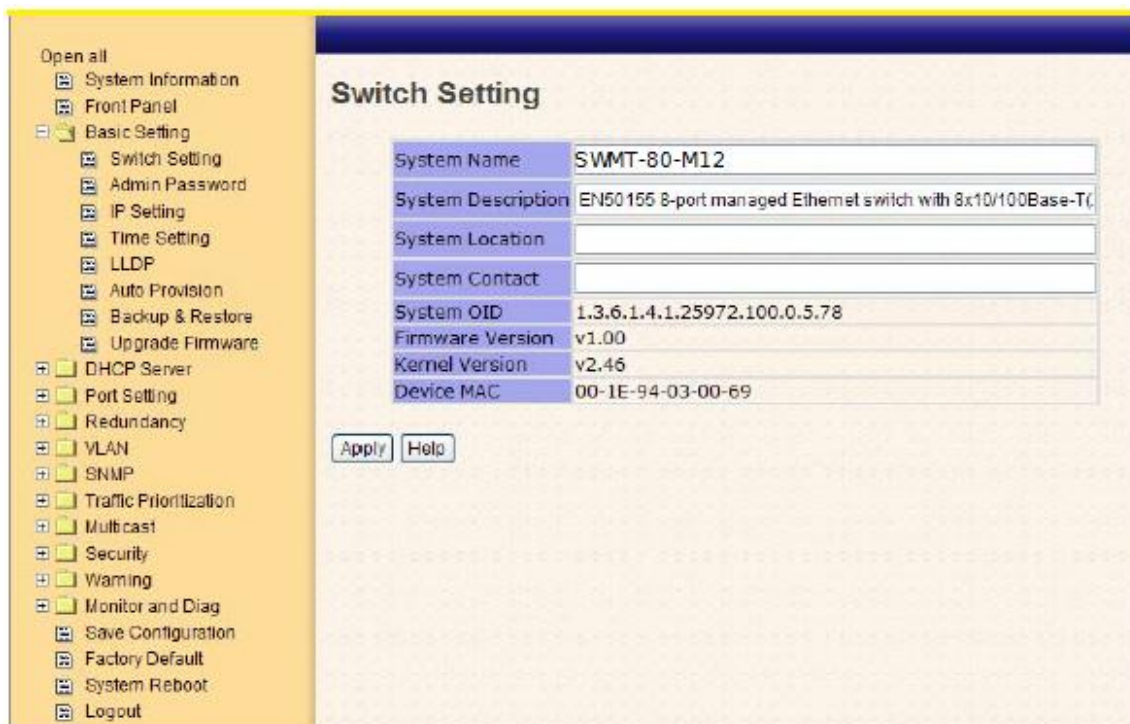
Open all
System Information
Front Panel
Basic Setting
Switch Setting
Admin Password
IP Setting
Time Setting
LLDP
Auto Provision
Backup & Restore
Upgrade Firmware
DHCP Server
Port Setting
Redundancy
VLAN
SNMP
Traffic Prioritization
Multicast
Security
Warning
Monitor and Diag
Save Configuration
Factory Default
System Reboot
Logout

Switch Setting

| | |
|---|---|
| System Name | SWMT-80-M12 |
| System Description | EN50155 8-port managed Ethernet switch with 8x10/100Base-T( |
| System Location | |
| System Contact | |
| System OID | 1.3.6.1.4.1.25972.100.0.5.78 |
| Firmware Version | v1.00 |
| Kernel Version | v2.46 |
| Device MAC | 00-1E-94-03-00-69 |

Apply Help